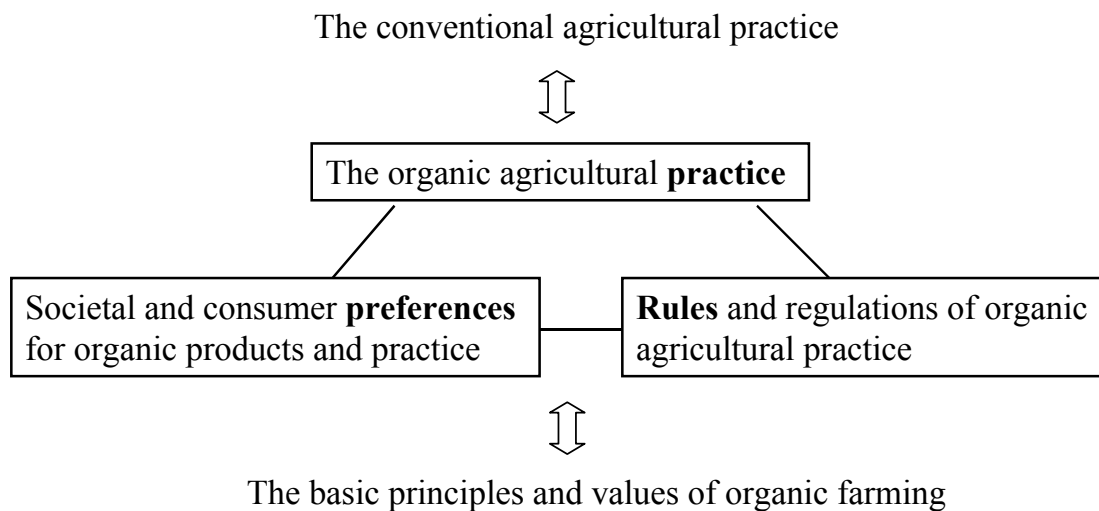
The conventional agricultural practice

The organic agricultural **practice**

Societal and consumer **preferences** for organic products and practice

**Rules** and regulations of organic agricultural practice

The basic principles and values of organic farming